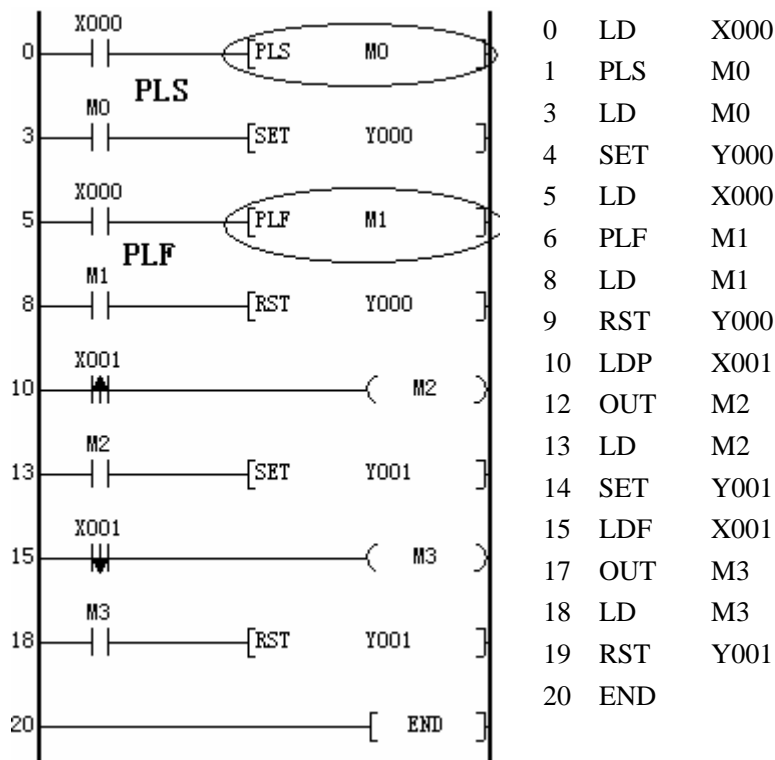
X000
0 PLS M0
PLS
M0
3 SET Y000
X000
5 PLF M1
PLF
M1
8 RST Y000
X001
10 M2
M2
13 SET Y001
X001
15 M3
M3
18 RST Y001
20 END

| | | |
|---|---|---|
| 0 | LD | X000 |
| 1 | PLS | M0 |
| 3 | LD | M0 |
| 4 | SET | Y000 |
| 5 | LD | X000 |
| 6 | PLF | M1 |
| 8 | LD | M1 |
| 9 | RST | Y000 |
| 10 | LDP | X001 |
| 12 | OUT | M2 |
| 13 | LD | M2 |
| 14 | SET | Y001 |
| 15 | LDF | X001 |
| 17 | OUT | M3 |
| 18 | LD | M3 |
| 19 | RST | Y001 |
| 20 | END | |